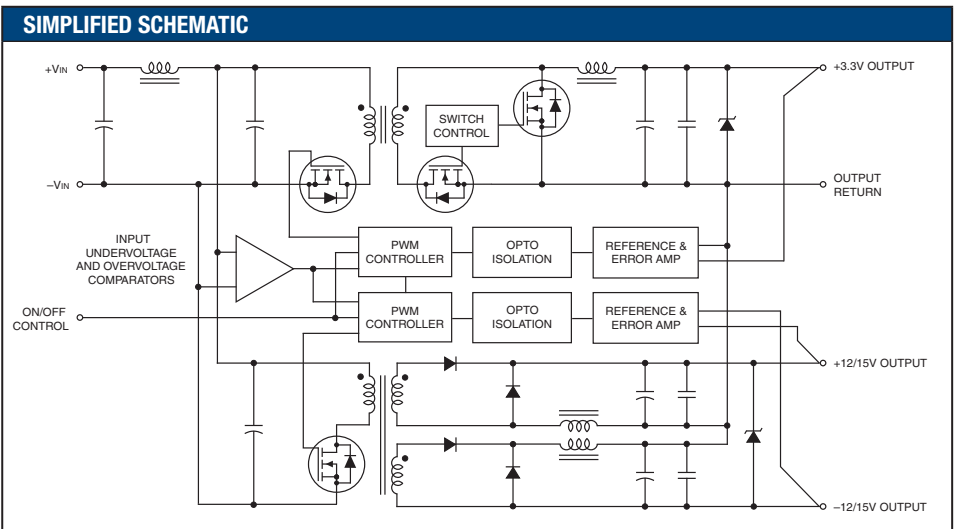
SIMPLIFIED SCHEMATIC

+VIN

–VIN

+3.3V OUTPUT

SWITCH CONTROL

OUTPUT RETURN

INPUT UNDERVOLTAGE AND OVERVOLTAGE COMPARATORS

PWM CONTROLLER

OPTO ISOLATION

REFERENCE & ERROR AMP

ON/OFF CONTROL

PWM CONTROLLER

OPTO ISOLATION

REFERENCE & ERROR AMP

+12/15V OUTPUT

–12/15V OUTPUT